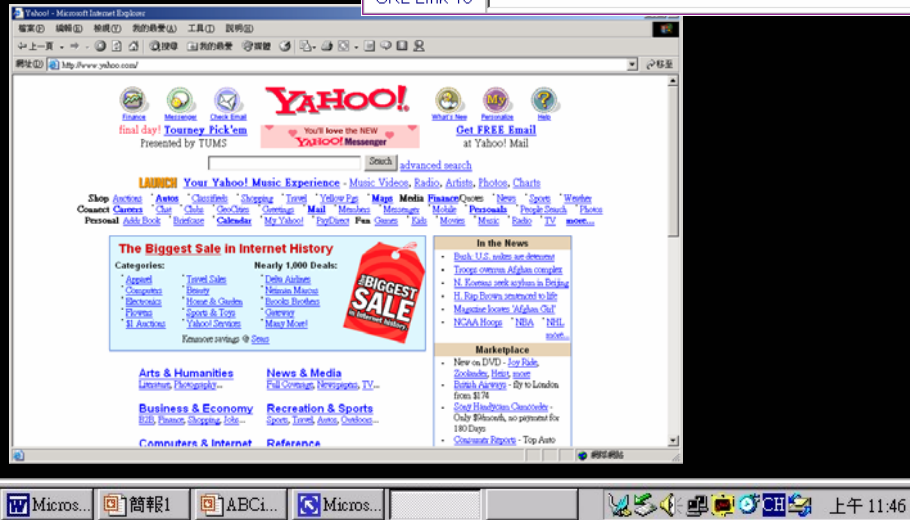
URL Link 10

Yahoo! - Microsoft Internet Explorer

檔案(F) 編輯(E) 檢視(V) 我的最愛(A) 工具(T) 說明(H)

上一頁 搜尋 我的最愛 歷程

網址(D) http://www.yahoo.com/ 移至

Finance Messenger Check Email YAHOO! What's New Personalize Help

final day! Tourney Pick'em Presented by TUMS

You'll love the NEW YAHOO! Messenger

Get FREE Email at Yahoo! Mail

Search advanced search

LAUNCH Your Yahoo! Music Experience - Music Videos, Radio, Artists, Photos, Charts

Shop Auctions · Autos · Classifieds · Shopping · Travel · Yellow Pgs · Maps Media Finance/Quotes · News · Sports · Weather
Connect Careers · Chat · Clubs · GeoCities · Greetings · Mail · Members · Messenger · Mobile · Personals · People Search · Photos
Personal Addr Book · Briefcase · Calendar · My Yahoo! · PayDirect Fun Games · Kids · Movies · Music · Radio · TV · more...

The Biggest Sale in Internet History

Categories:
Apparel
Computers
Electronics
Flowers
$1 Auctions

Travel Sales
Beauty
Home & Garden
Sports & Toys
Yahoo! Services

Nearly 1,000 Deals:
Delta Airlines
Neiman Marcus
Brooks Brothers
Gateway
Many More!

THE BIGGEST SALE in Internet history

Kmancart savings @ Sears

In the News
Bush: U.S. nukes are deterrent
Troops overrun Afghan complex
N. Koreans seek asylum in Beijing
H. Rap Brown sentenced to life
Magazine locates 'Afghan Girl'
NCAA Hoops · NBA · NHL more...

Marketplace
New on DVD - Joy Ride, Zoolander, Heist, more
British Airways - fly to London from $174
Sony Handycam Camcorder - Only $9/month, no payment for 180 Days
Consumer Reports - Top Auto

Arts & Humanities
Literature, Photography...

News & Media
Full Coverage, Newspapers, TV...

Business & Economy
B2B, Finance, Shopping, Jobs...

Recreation & Sports
Sports, Travel, Autos, Outdoors...

Computers & Internet

Reference

網際網路

Micros... 簡報1 ABCi... Micros... CH 上午 11:46